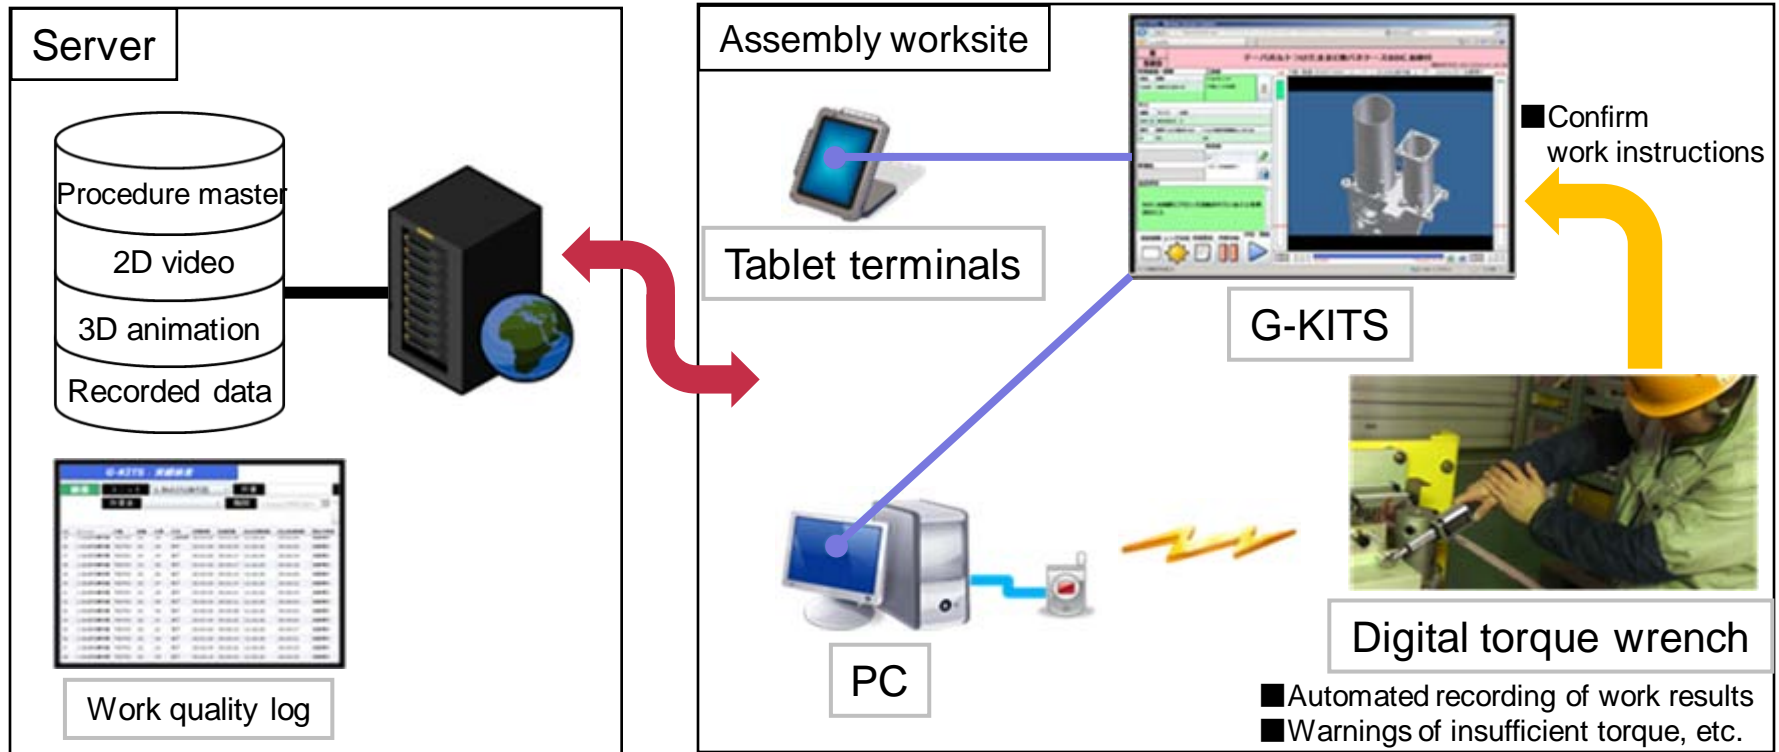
Server

Procedure master

2D video

3D animation

Recorded data

Work quality log

Assembly worksite

Tablet terminals

G-KITS

■Confirm work instructions

PC

Digital torque wrench

■Automated recording of work results
■Warnings of insufficient torque, etc.